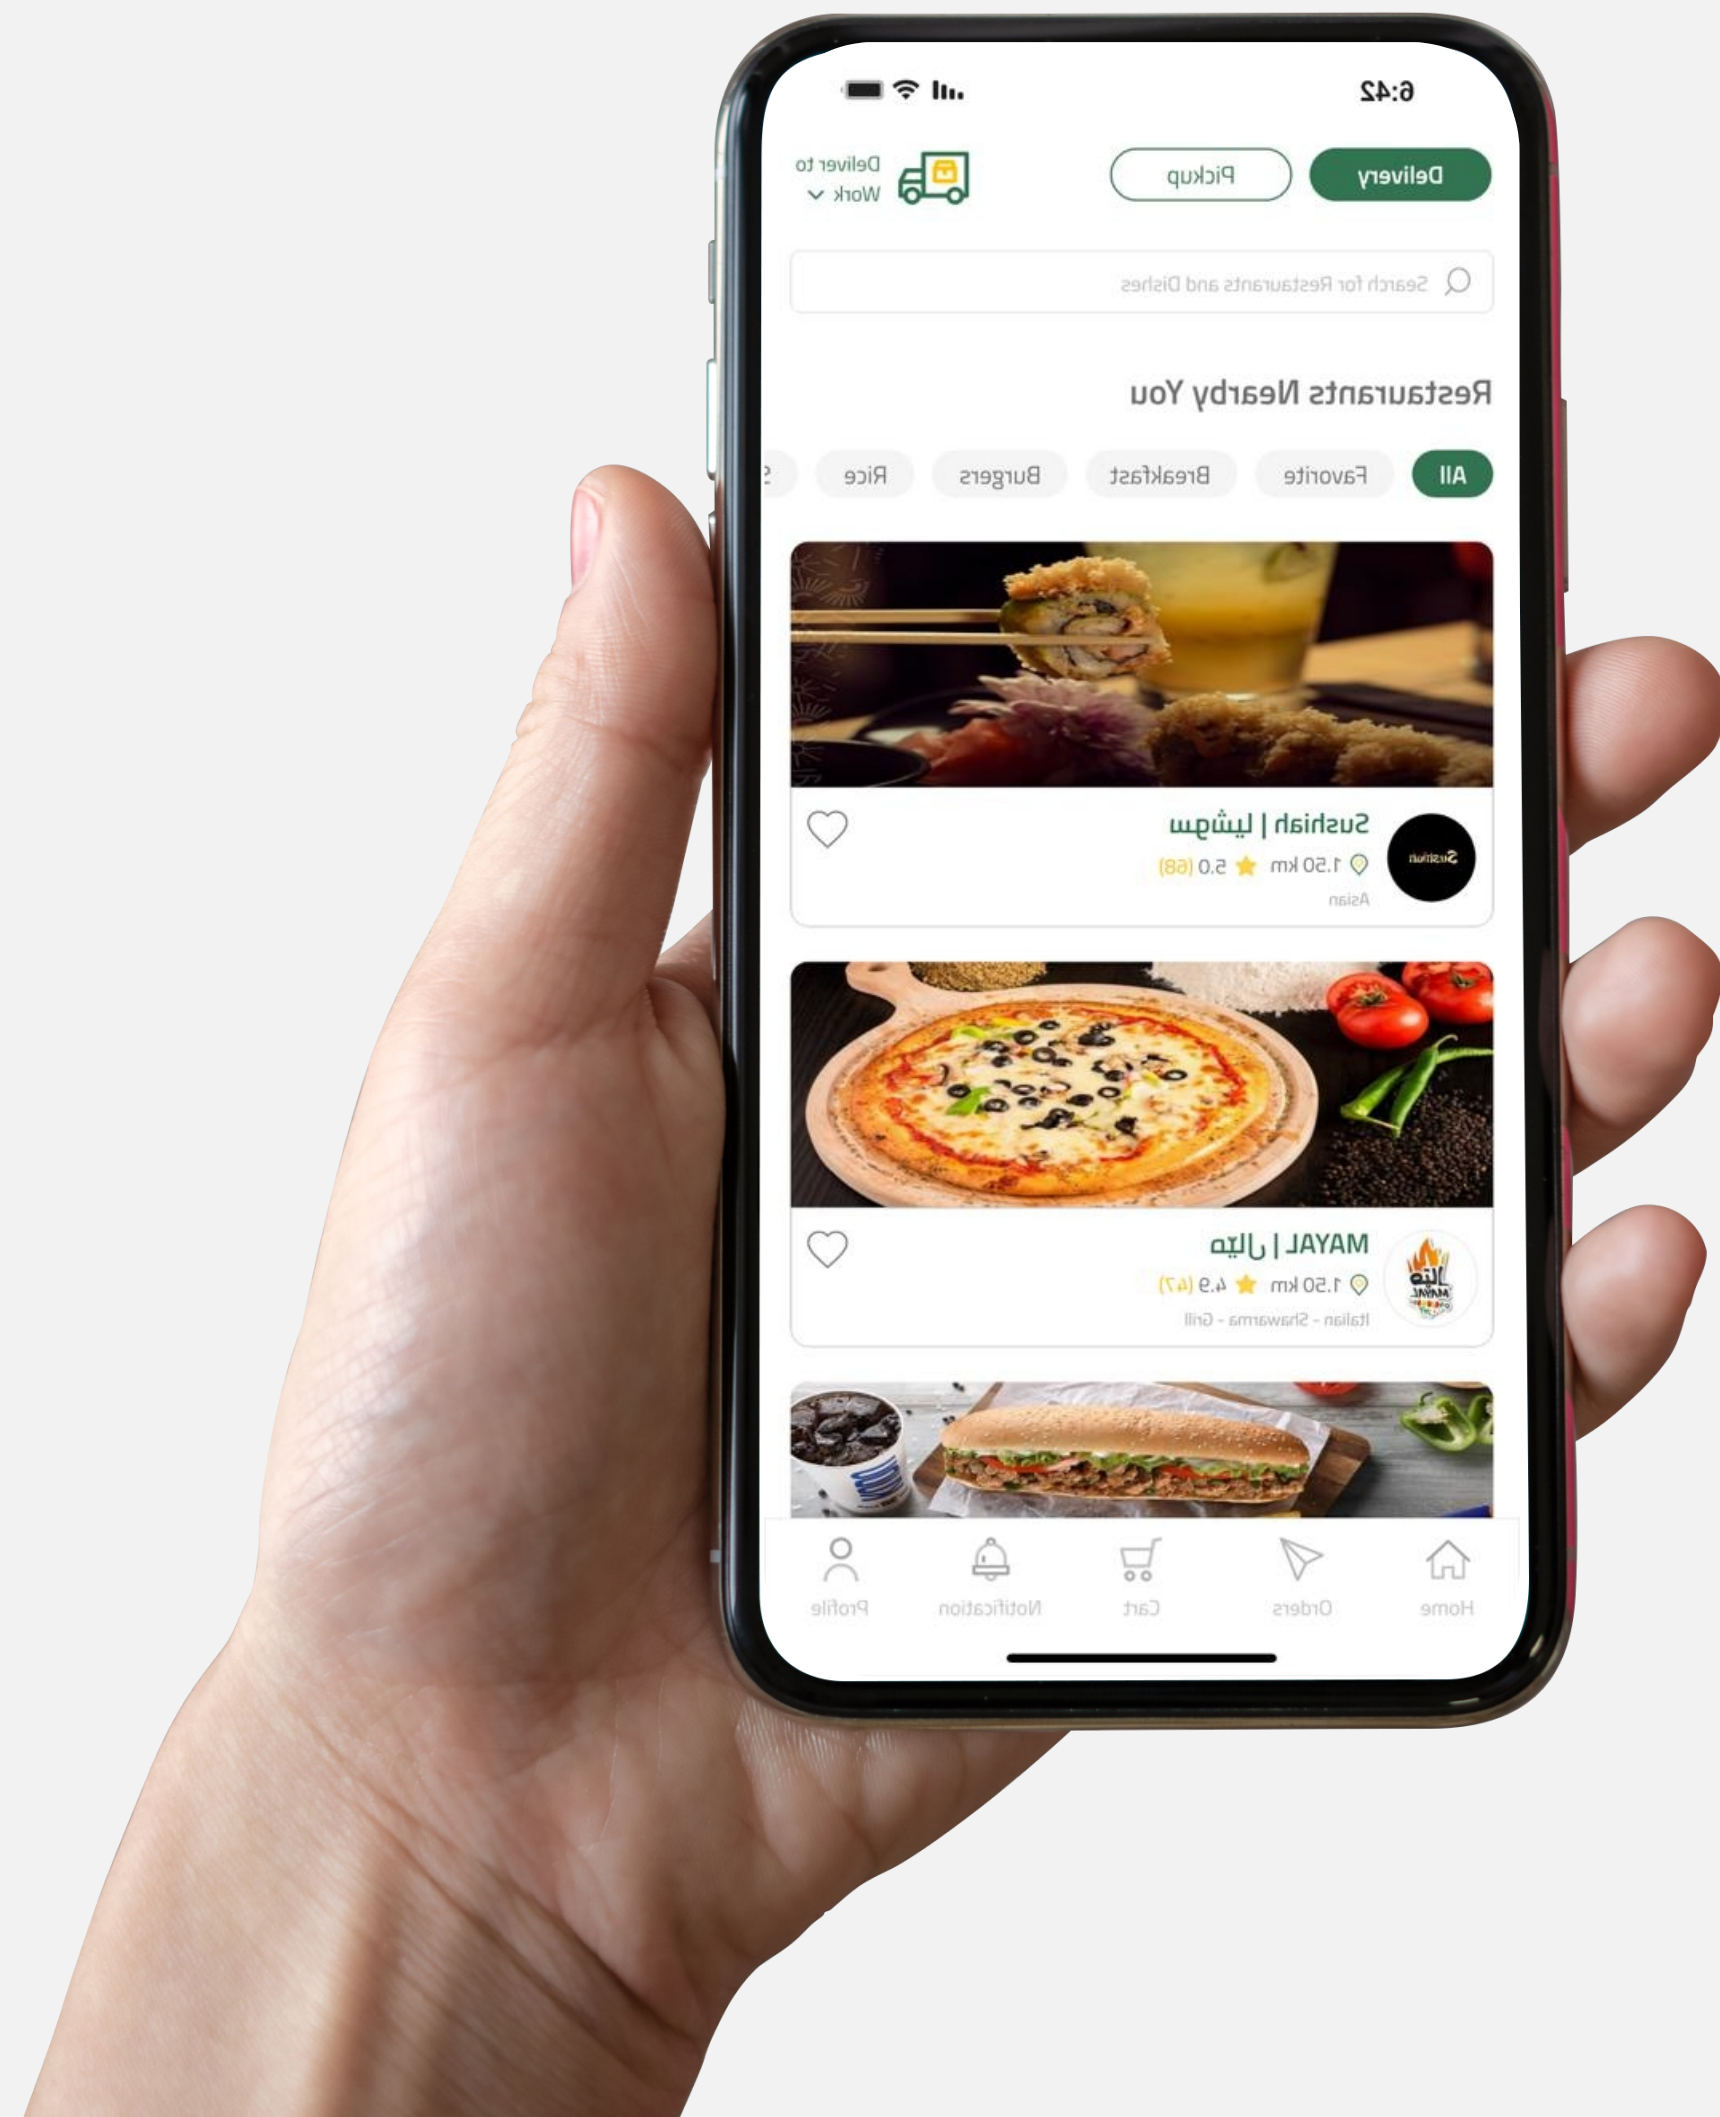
6:42

Deliver to
Work

Pickup

Delivery

Search for Restaurants and Dishes

Restaurants Nearby You

All
Favorite
Breakfast
Burgers
Rice

Sushiah | سوشية
1.50 km ★ 5.0 (68)
Asian

MAYAL | ماليه
1.50 km ★ 4.9 (47)
Italian - Shawarma - Grill

Home
Orders
Cart
Notification
Profile